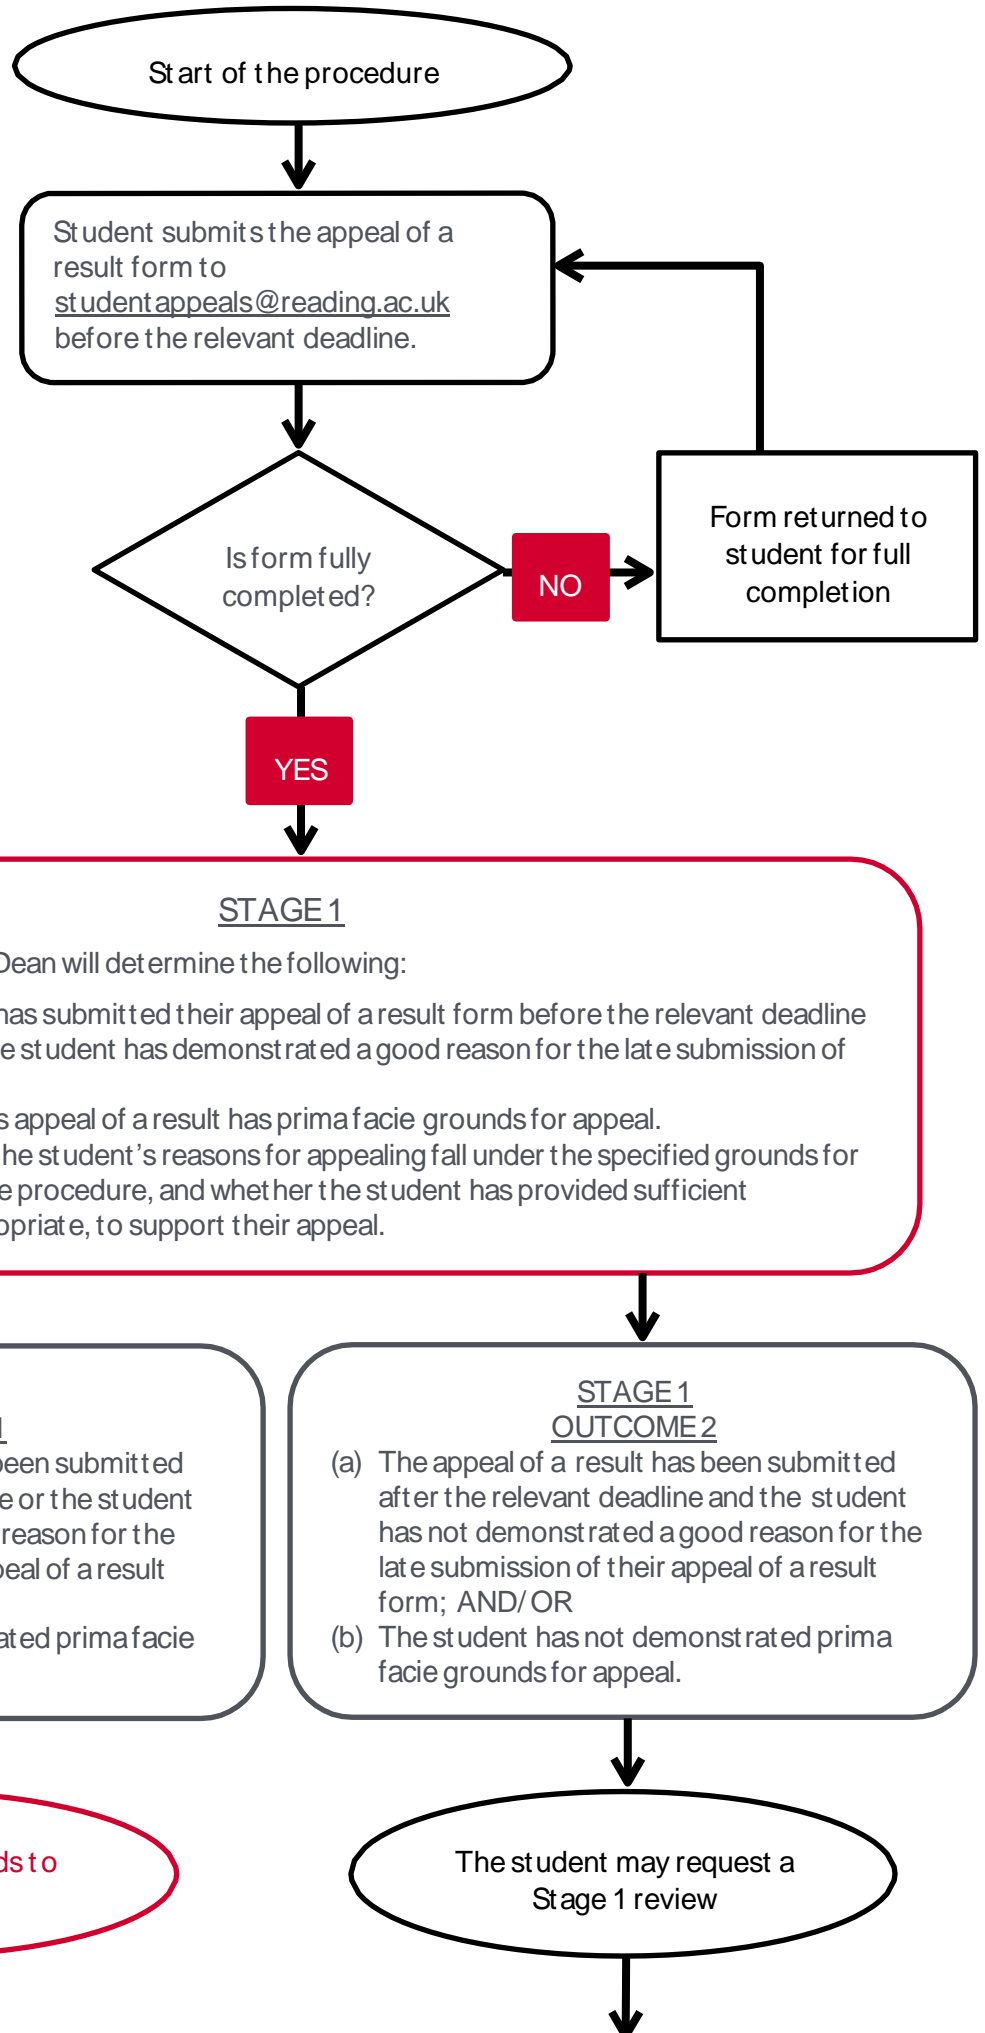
Start of the procedure

Student submits the appeal of a result form to studentappeals@reading.ac.uk before the relevant deadline.

Is form fully completed?

NO

Form returned to student for full completion

YES

STAGE 1

Dean will determine the following:

has submitted their appeal of a result form before the relevant deadline e student has demonstrated a good reason for the late submission of

s appeal of a result has prima facie grounds for appeal. he student's reasons for appealing fall under the specified grounds for e procedure, and whether the student has provided sufficient opriate, to support their appeal.

1

een submitted e or the student reason for the peal of a result

ated prima facie

STAGE 1
OUTCOME 2

(a) The appeal of a result has been submitted after the relevant deadline and the student has not demonstrated a good reason for the late submission of their appeal of a result form; AND/OR

(b) The student has not demonstrated prima facie grounds for appeal.

ds to

The student may request a Stage 1 review